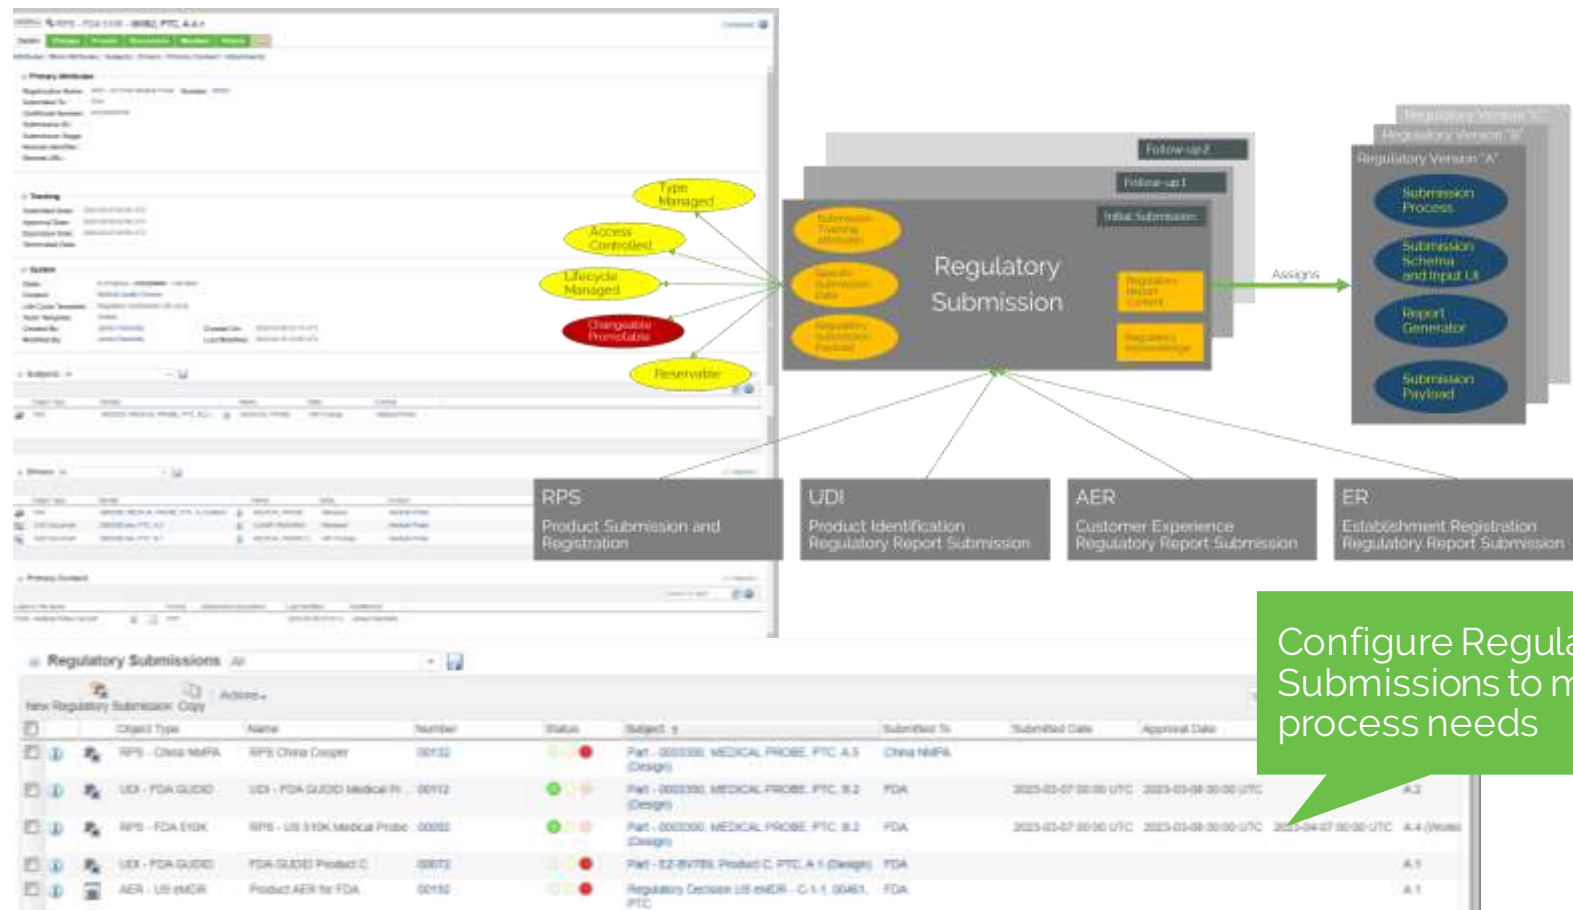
Type Managed

Access Controlled

Lifecycle Managed

Changeable Promotable

Reservable

Follow-up 2

Follow-up 1

Initial Submission

Submission Tracking Attributes

Specific Submission Data

Regulatory Submission Payload

Regulatory Submission

Regulatory Report Content

Regulatory Acknowledge

Assigns

Regulatory Version "C"

Regulatory Version "B"

Regulatory Version "A"

Submission Process

Submission Schema and Input UI

Report Generator

Submission Payload

RPS
Product Submission and Registration

UDI
Product Identification Regulatory Report Submission

AER
Customer Experience Regulatory Report Submission

ER
Establishment Registration Regulatory Report Submission

Configure Regula Submissions to m process needs

Regulatory Submissions All

New Regulatory Submission Copy Actions

| | | Object Type | Name | Number | Status | Subject | Submitted To | Submitted Date | Approval Date | | |
|---|---|---|---|---|---|---|---|---|---|---|---|
| | | RPS - China NMPA | RPS China Cooper | 00132 | | Part - 000330, MEDICAL PROBE, PTC, A.5 (Design) | China NMPA | | | | |
| | | UDI - FDA GUDID | UDI - FDA GUDID Medical Pr... | 00112 | | Part - 000330, MEDICAL PROBE, PTC, B.2 (Design) | FDA | 2023-03-07 00:00 UTC | 2023-03-08 00:00 UTC | | A.2 |
| | | RPS - FDA 510K | RPS - US 510K Medical Probe | 00092 | | Part - 000330, MEDICAL PROBE, PTC, B.2 (Design) | FDA | 2023-03-07 00:00 UTC | 2023-03-08 00:00 UTC | 2023-04-07 00:00 UTC | A.4 (Webs |
| | | UDI - FDA GUDID | FDA GUDID Product C | 00073 | | Part - EZ-BV789, Product C, PTC, A.1 (Design) | FDA | | | | A.1 |
| | | AER - US eMDR | Product AER for FDA | 00192 | | Regulatory Decision US eMDR - C-1.1, 00461, PTC | FDA | | | | A.1 |